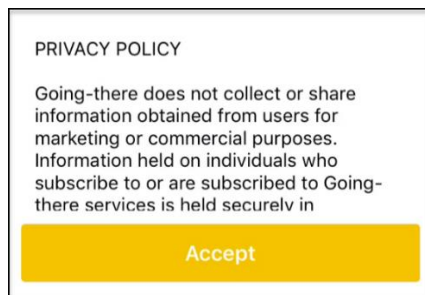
PRIVACY POLICY

Going-there does not collect or share information obtained from users for marketing or commercial purposes. Information held on individuals who subscribe to or are subscribed to Going-there services is held securely in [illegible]

Accept